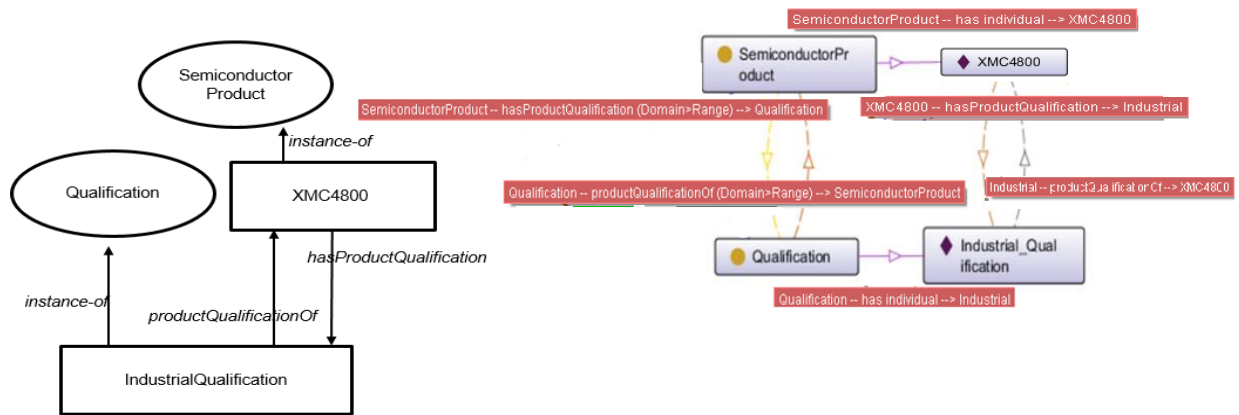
Semiconductor Product

instance-of

Qualification

XMC4800

hasProductQualification

instance-of

productQualificationOf

IndustrialQualification

SemiconductorProduct -- has individual --> XMC4800

SemiconductorProduct

XMC4800

SemiconductorProduct -- hasProductQualification (Domain>Range) --> Qualification

XMC4800 -- hasProductQualification --> Industrial

Qualification -- productQualificationOf (Domain>Range) --> SemiconductorProduct

Industrial -- productQualificationOf --> XMC4800

Qualification

Industrial_Qualification

Qualification -- has individual --> Industrial